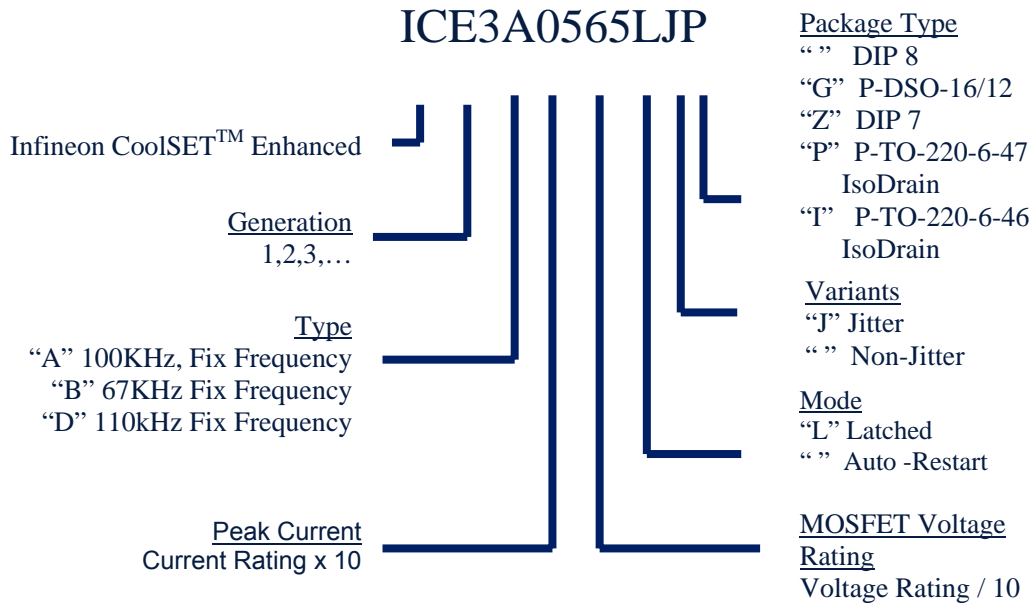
ICE3A0565LJP

Infineon CoolSET$^{TM}$ Enhanced

Generation
1,2,3,…

Type
“A” 100KHz, Fix Frequency
“B” 67KHz Fix Frequency
“D” 110kHz Fix Frequency

Peak Current
Current Rating x 10

Package Type
“ ” DIP 8
“G” P-DSO-16/12
“Z” DIP 7
“P” P-TO-220-6-47 IsoDrain
“I” P-TO-220-6-46 IsoDrain

Variants
“J” Jitter
“ ” Non-Jitter

Mode
“L” Latched
“ ” Auto -Restart

MOSFET Voltage Rating
Voltage Rating / 10